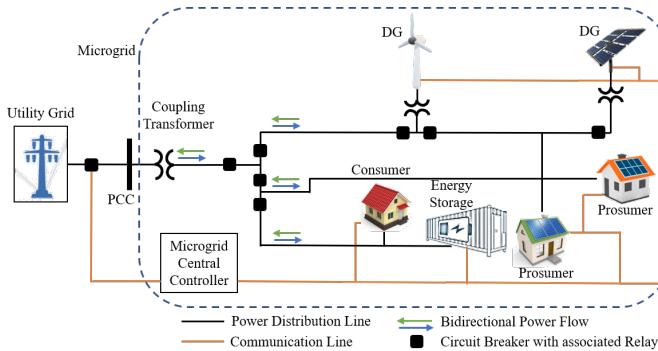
Microgrid

DG

DG

Utility Grid

Coupling Transformer

PCC

Consumer

Energy Storage

Prosumer

Prosumer

Microgrid Central Controller

Power Distribution Line

Bidirectional Power Flow

Communication Line

Circuit Breaker with associated Relay